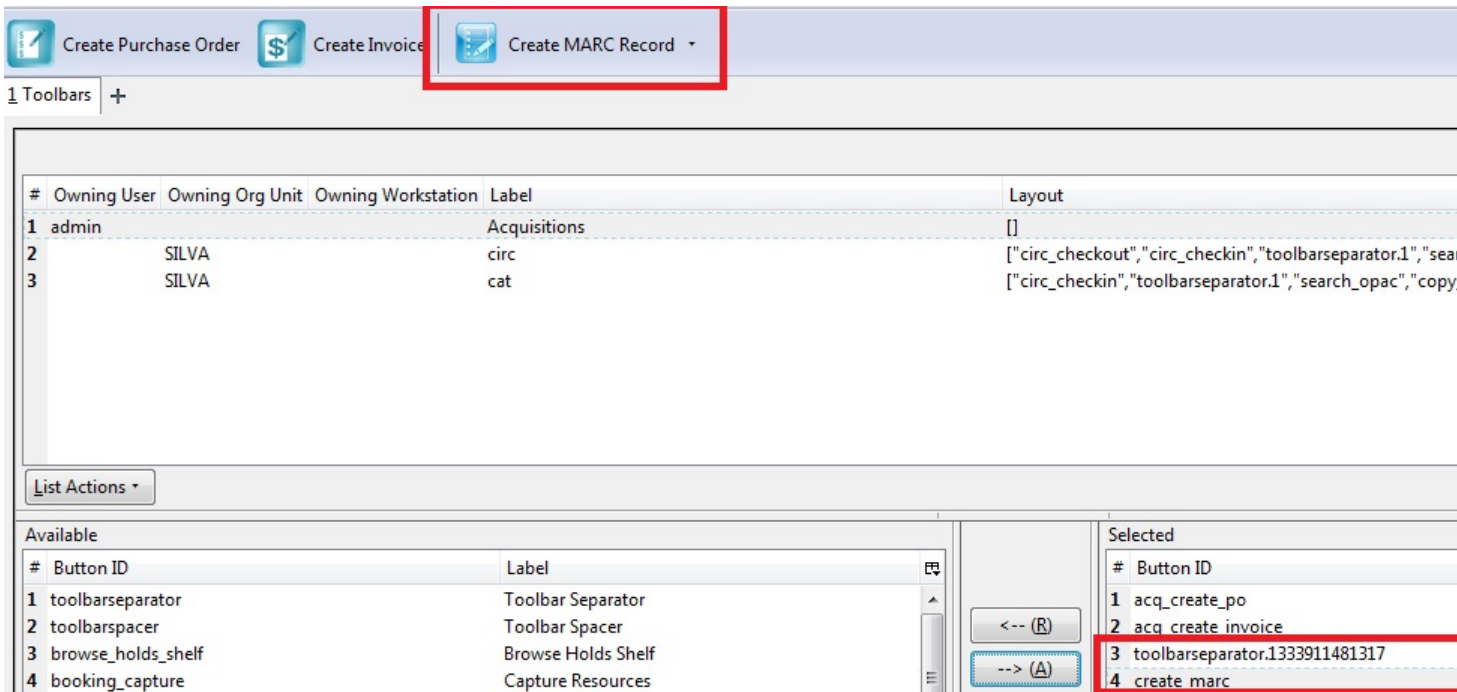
Create Purchase Order Create Invoice Create MARC Record

1 Toolbars +

| # | Owning User | Owning Org Unit | Owning Workstation | Label | Layout |
|---|---|---|---|---|---|
| 1 | admin | | | Acquisitions | [] |
| 2 | | SILVA | | circ | ["circ_checkout","circ_checkin","toolbarseparator.1","sear |
| 3 | | SILVA | | cat | ["circ_checkin","toolbarseparator.1","search_opac","copy |

List Actions

Available

| # | Button ID | Label |
|---|---|---|
| 1 | toolbarseparator | Toolbar Separator |
| 2 | toolbarspacer | Toolbar Spacer |
| 3 | browse_holds_shelf | Browse Holds Shelf |
| 4 | booking_capture | Capture Resources |

<-- (R)

--> (A)

Selected

| # | Button ID |
|---|---|
| 1 | acq_create_po |
| 2 | acq_create_invoice |
| 3 | toolbarseparator.1333911481317 |
| 4 | create_marc |